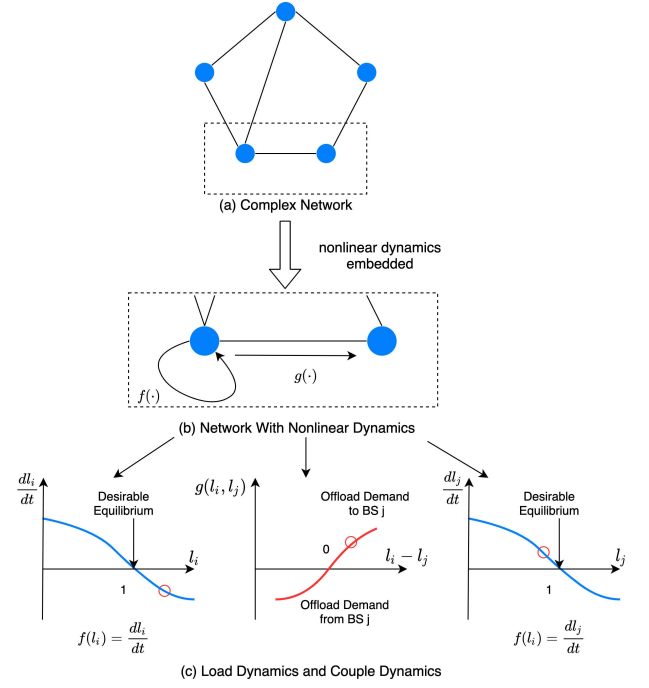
(a) Complex Network

nonlinear dynamics embedded

$f(\cdot)$

$g(\cdot)$

(b) Network With Nonlinear Dynamics

$\frac{dl_i}{dt}$

Desirable Equilibrium

$l_i$

1

$f(l_i) = \frac{dl_i}{dt}$

$g(l_i, l_j)$

Offload Demand to BS j

0

$l_i - l_j$

Offload Demand from BS j

$\frac{dl_j}{dt}$

Desirable Equilibrium

$l_j$

1

$f(l_i) = \frac{dl_j}{dt}$

(c) Load Dynamics and Couple Dynamics